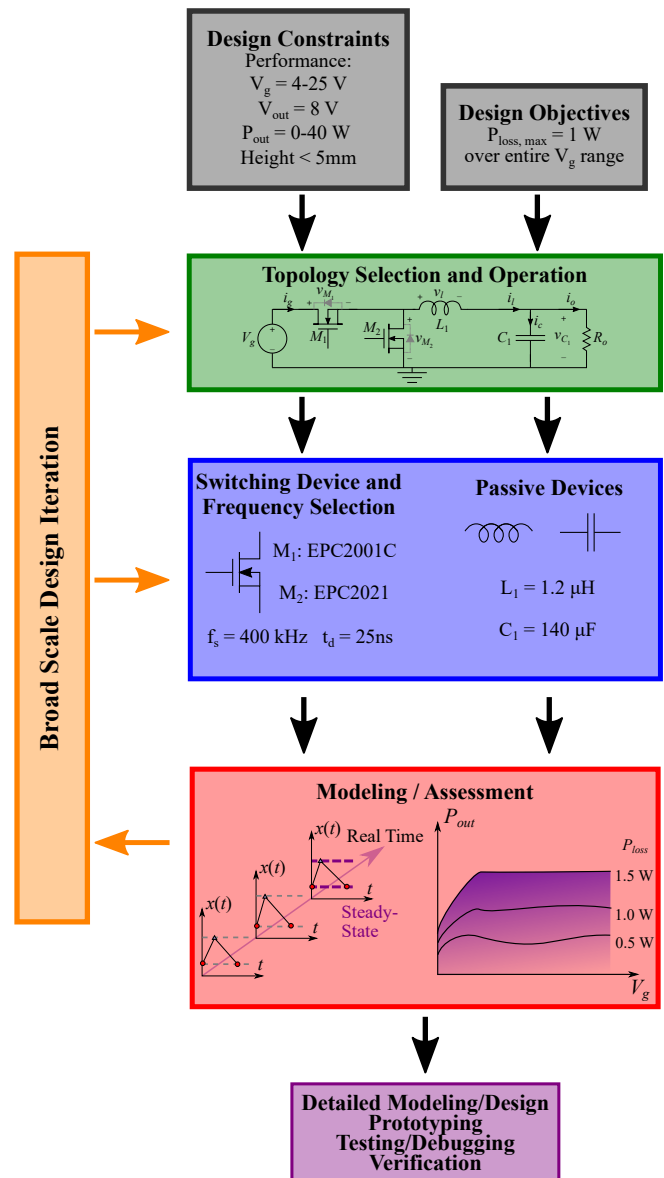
Design Constraints
Performance:
$V_g$ = 4-25 V
$V_{out}$ = 8 V
$P_{out}$ = 0-40 W
Height < 5mm

Design Objectives
$P_{loss, max}$ = 1 W
over entire $V_g$ range

Broad Scale Design Iteration

Topology Selection and Operation
$i_g$ $v_{M_1}$ $M_1$ $V_g$ $M_2$ $v_{M_2}$ $v_l$ $L_1$ $i_l$ $i_c$ $C_1$ $v_{C_1}$ $i_o$ $R_o$

Switching Device and Frequency Selection
$M_1$: EPC2001C
$M_2$: EPC2021
$f_s$ = 400 kHz $t_d$ = 25ns

Passive Devices
$L_1$ = 1.2 µH
$C_1$ = 140 µF

Modeling / Assessment
$x(t)$ Real Time $t$ $x(t)$ $t$ $x(t)$ $t$ Steady-State
$P_{out}$ $P_{loss}$ 1.5 W 1.0 W 0.5 W $V_g$

Detailed Modeling/Design
Prototyping
Testing/Debugging
Verification